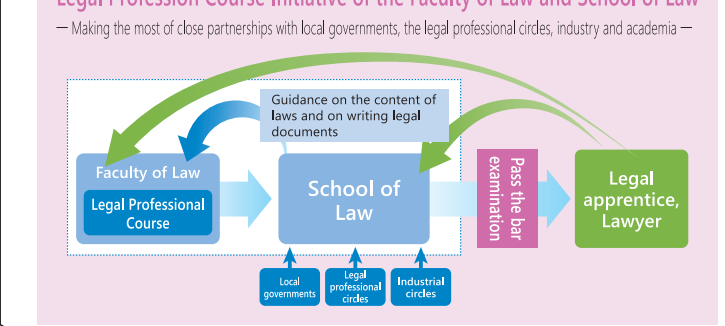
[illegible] Profession Course Initiative of the Faculty of Law and School of Law

— Making the most of close partnerships with local governments, the legal professional circles, industry and academia —

Guidance on the content of laws and on writing legal documents

Faculty of Law

Legal Professional Course

School of Law

Pass the bar examination

Legal apprentice, Lawyer

Local governments

Legal professional circles

Industrial circles